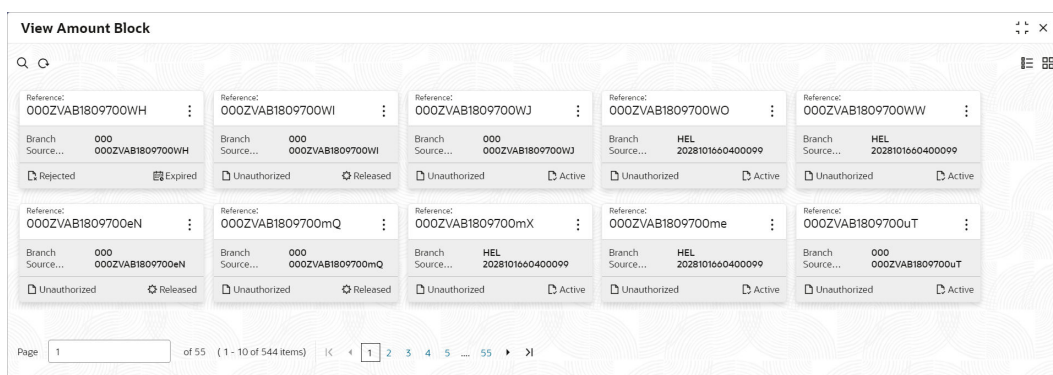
View Amount Block

Reference:
000ZVAB1809700WH
Branch 000
Source... 000ZVAB1809700WH
Rejected Expired

Reference:
000ZVAB1809700WI
Branch 000
Source... 000ZVAB1809700WI
Unauthorized Released

Reference:
000ZVAB1809700WJ
Branch 000
Source... 000ZVAB1809700WJ
Unauthorized Active

Reference:
000ZVAB1809700WO
Branch HEL
Source... 2028101660400099
Unauthorized Active

Reference:
000ZVAB1809700WW
Branch HEL
Source... 2028101660400099
Unauthorized Active

Reference:
000ZVAB1809700eN
Branch 000
Source... 000ZVAB1809700eN
Unauthorized Released

Reference:
000ZVAB1809700mQ
Branch 000
Source... 000ZVAB1809700mQ
Unauthorized Released

Reference:
000ZVAB1809700mX
Branch HEL
Source... 2028101660400099
Unauthorized Active

Reference:
000ZVAB1809700me
Branch HEL
Source... 2028101660400099
Unauthorized Active

Reference:
000ZVAB1809700uT
Branch 000
Source... 000ZVAB1809700uT
Unauthorized Active

Page 1 of 55 (1 - 10 of 544 items) |< < 1 2 3 4 5 ... 55 > >|